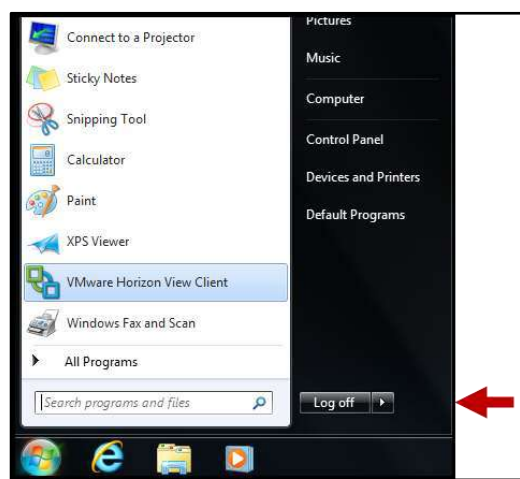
Connect to a Projector
Sticky Notes
Snipping Tool
Calculator
Paint
XPS Viewer
VMware Horizon View Client
Windows Fax and Scan
All Programs
Search programs and files

Pictures
Music
Computer
Control Panel
Devices and Printers
Default Programs
Log off